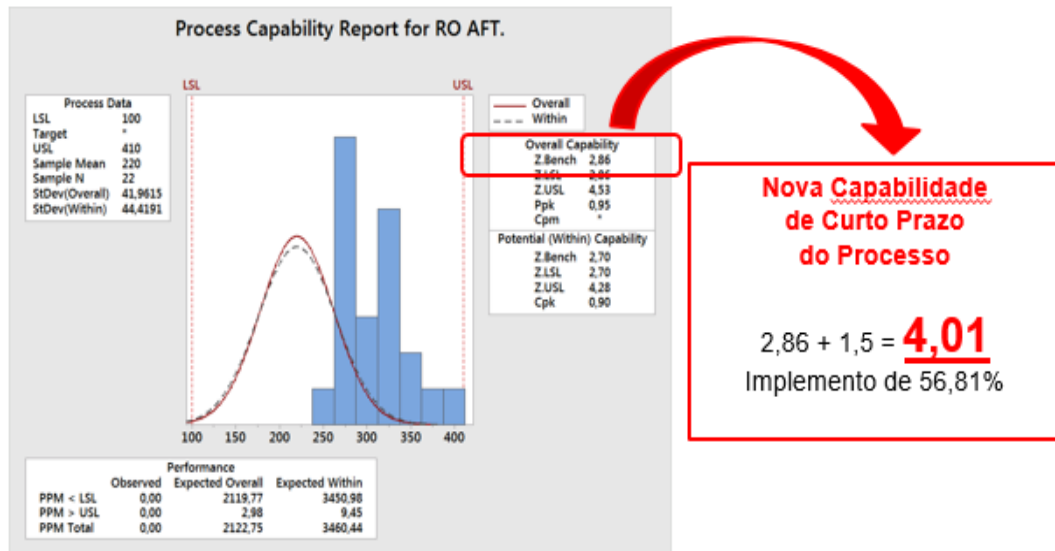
Process Capability Report for RO AFT.

Process Data

| | |
|---|---|
| LSL | 100 |
| Target | * |
| USL | 410 |
| Sample Mean | 220 |
| Sample N | 22 |
| StDev(Overall) | 41,9615 |
| StDev(Within) | 44,4191 |

LSL

USL

Overall
Within

Overall Capability

| | |
|---|---|
| Z.Bench | 2,86 |
| Z.LSL | 2,86 |
| Z.USL | 4,53 |
| Ppk | 0,95 |
| Cpm | * |

Potential (Within) Capability

| | |
|---|---|
| Z.Bench | 2,70 |
| Z.LSL | 2,70 |
| Z.USL | 4,28 |
| Cpk | 0,90 |

100 150 200 250 300 350 400

Performance

| | Observed | Expected Overall | Expected Within |
|---|---|---|---|
| PPM < LSL | 0,00 | 2119,77 | 3450,98 |
| PPM > USL | 0,00 | 2,98 | 9,45 |
| PPM Total | 0,00 | 2122,75 | 3460,44 |

Nova Capabilidade de Curto Prazo do Processo

2,86 + 1,5 = 4,01

Implemento de 56,81%